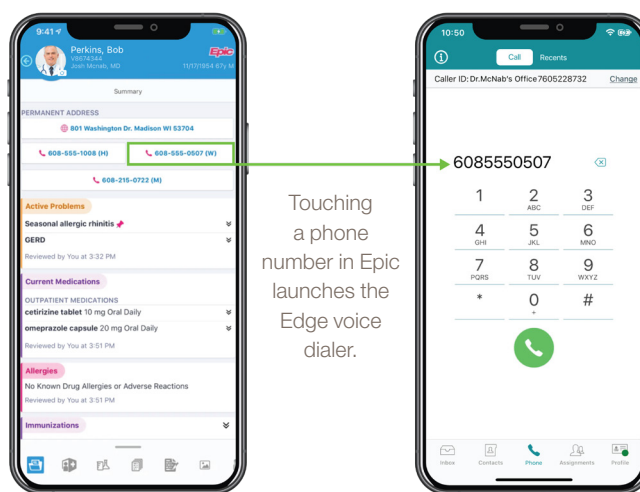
9:41

Perkins, Bob
V8674544
Josh Mcnab, MD

Epic

11/17/1954 67y M

Summary

PERMANENT ADDRESS

801 Washington Dr. Madison WI 53704

608-555-1008 (H)

608-555-0507 (W)

608-215-0722 (M)

Active Problems

Seasonal allergic rhinitis

GERD

Reviewed by You at 3:32 PM

Current Medications

OUTPATIENT MEDICATIONS

cetirizine tablet 10 mg Oral Daily

omeprazole capsule 20 mg Oral Daily

Reviewed by You at 3:51 PM

Allergies

No Known Drug Allergies or Adverse Reactions

Reviewed by You at 3:51 PM

Immunizations

Touching a phone number in Epic launches the Edge voice dialer.

10:50

Call Recents

Caller ID: Dr.McNab's Office 7605228732 Change

6085550507

| 1 | 2 ABC | 3 DEF |
|---|---|---|
| 4 GHI | 5 JKL | 6 MNO |
| 7 PQRS | 8 TUV | 9 WXYZ |
| * | 0 + | # |

Inbox Contacts Phone Assignments Profile